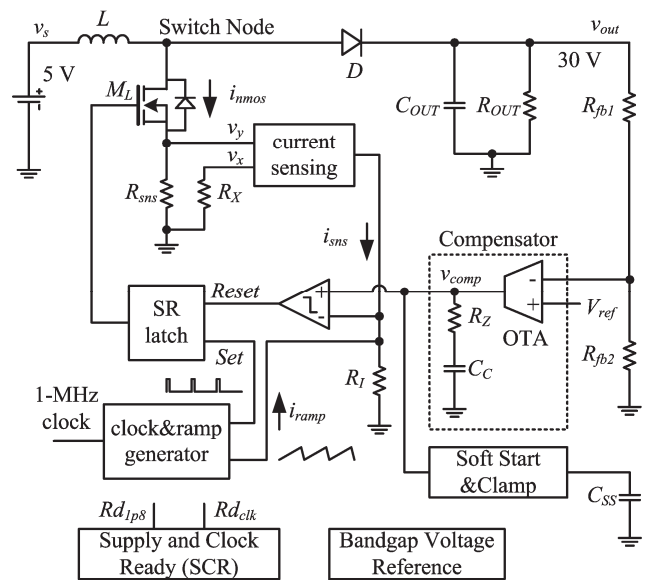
$v_s$

$L$

Switch Node

$D$

$v_{out}$

5 V

30 V

$M_L$

$i_{nmos}$

$C_{OUT}$

$R_{OUT}$

$R_{fb1}$

$v_y$

$v_x$

current sensing

$R_{sns}$

$R_X$

$i_{sns}$

Compensator

$v_{comp}$

SR latch

Reset

$R_Z$

OTA

$V_{ref}$

Set

$C_C$

$R_{fb2}$

$R_I$

1-MHz clock

clock&ramp generator

$i_{ramp}$

Soft Start &Clamp

$C_{SS}$

$Rd_{1p8}$

$Rd_{clk}$

Supply and Clock Ready (SCR)

Bandgap Voltage Reference